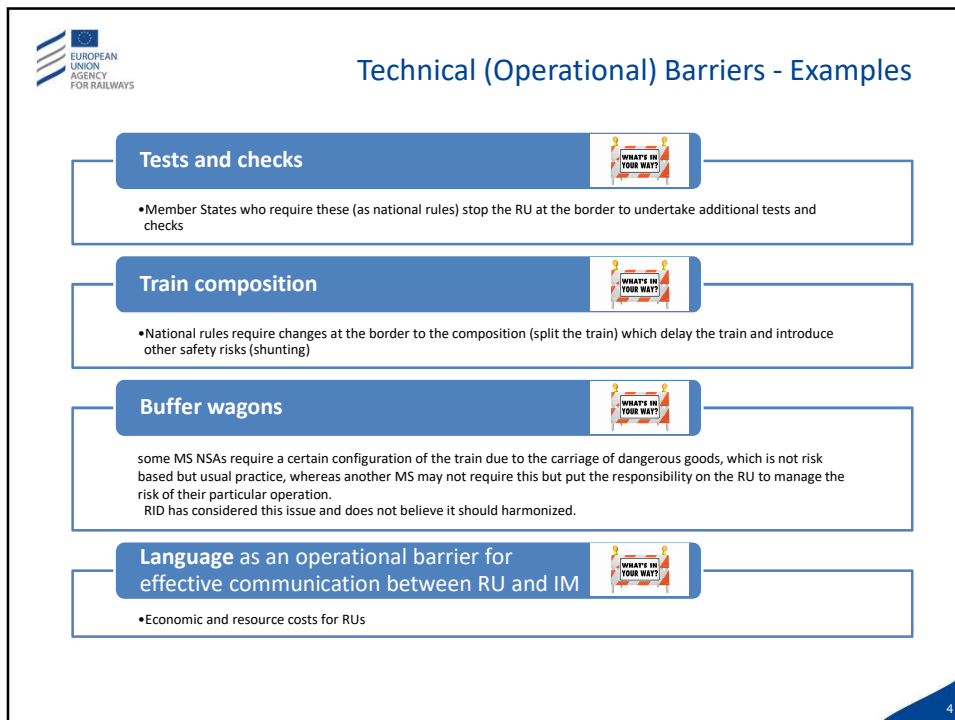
EUROPEAN UNION AGENCY FOR RAILWAYS

Technical (Operational) Barriers - Examples

Tests and checks

WHAT'S IN YOUR WAY?

•Member States who require these (as national rules) stop the RU at the border to undertake additional tests and checks

Train composition

WHAT'S IN YOUR WAY?

•National rules require changes at the border to the composition (split the train) which delay the train and introduce other safety risks (shunting)

Buffer wagons

WHAT'S IN YOUR WAY?

some MS NSAs require a certain configuration of the train due to the carriage of dangerous goods, which is not risk based but usual practice, whereas another MS may not require this but put the responsibility on the RU to manage the risk of their particular operation.
RID has considered this issue and does not believe it should harmonized.

Language as an operational barrier for effective communication between RU and IM

WHAT'S IN YOUR WAY?

•Economic and resource costs for RUs

4